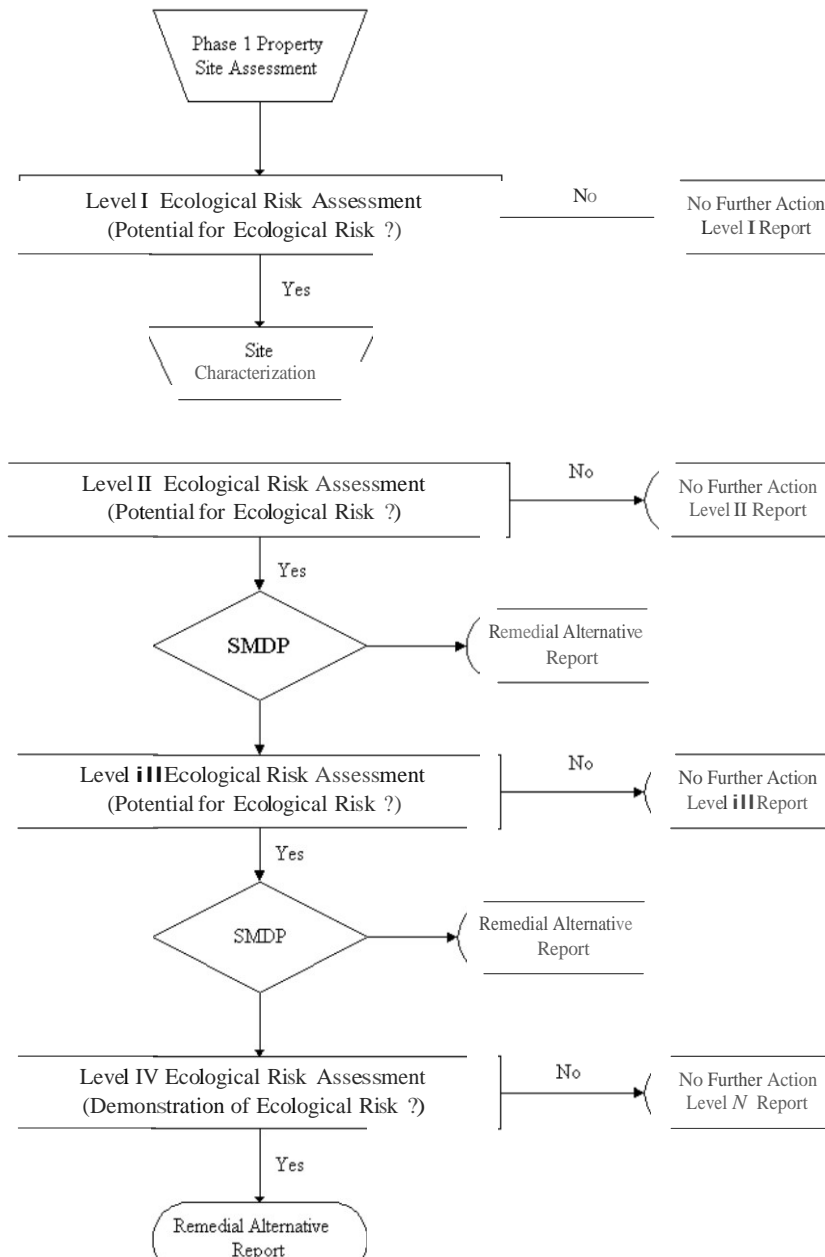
Phase 1 Property Site Assessment

Level I Ecological Risk Assessment (Potential for Ecological Risk ?)

No

No Further Action Level I Report

Yes

Site Characterization

Level II Ecological Risk Assessment (Potential for Ecological Risk ?)

No

No Further Action Level II Report

Yes

SMDP

Remedial Alternative Report

Level iII Ecological Risk Assessment (Potential for Ecological Risk ?)

No

No Further Action Level iII Report

Yes

SMDP

Remedial Alternative Report

Level IV Ecological Risk Assessment (Demonstration of Ecological Risk ?)

No

No Further Action Level N Report

Yes

Remedial Alternative Report